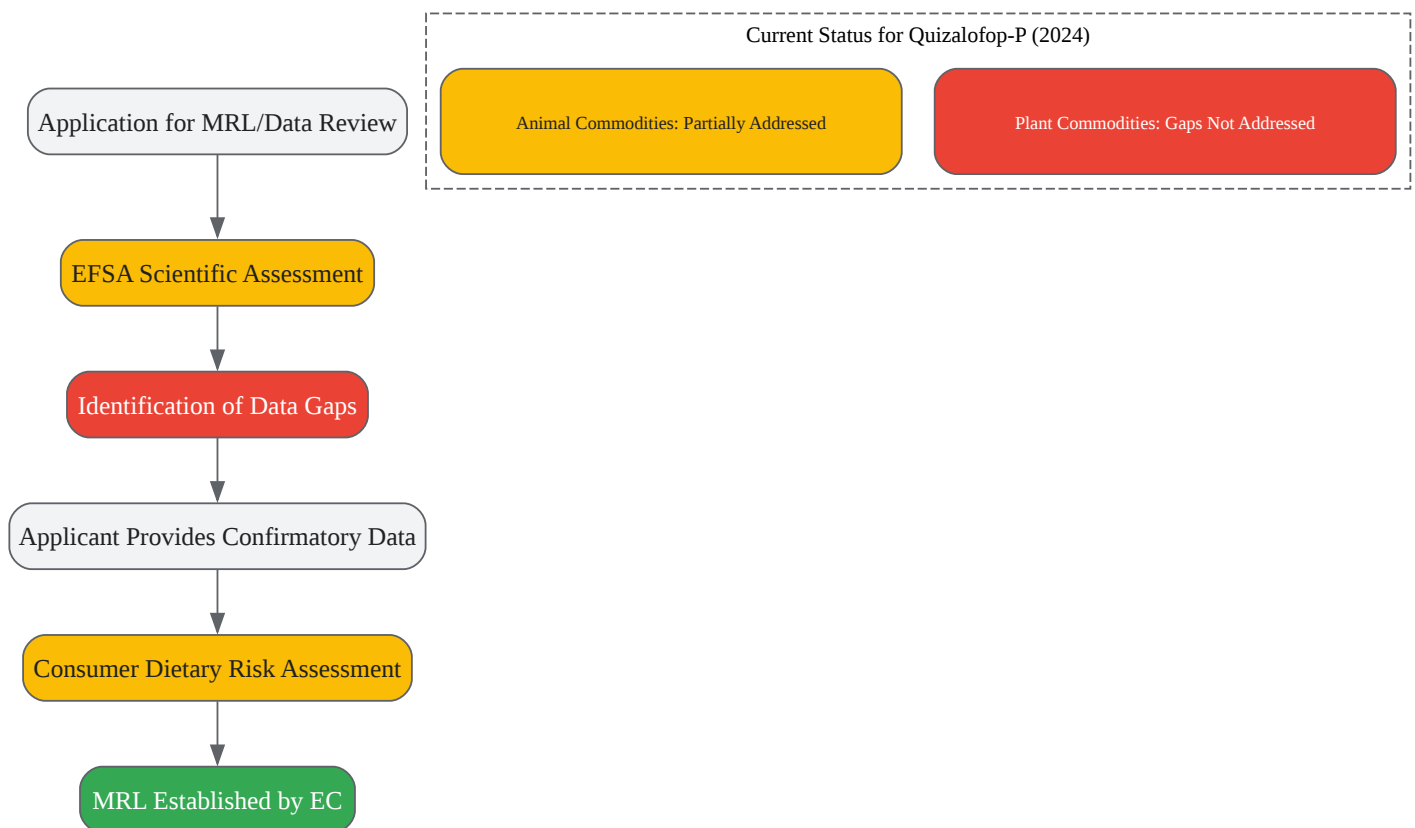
Application for MRL/Data Review

EFSA Scientific Assessment

Identification of Data Gaps

Applicant Provides Confirmatory Data

Consumer Dietary Risk Assessment

MRL Established by EC

Current Status for Quizalofop-P (2024)

Animal Commodities: Partially Addressed

Plant Commodities: Gaps Not Addressed